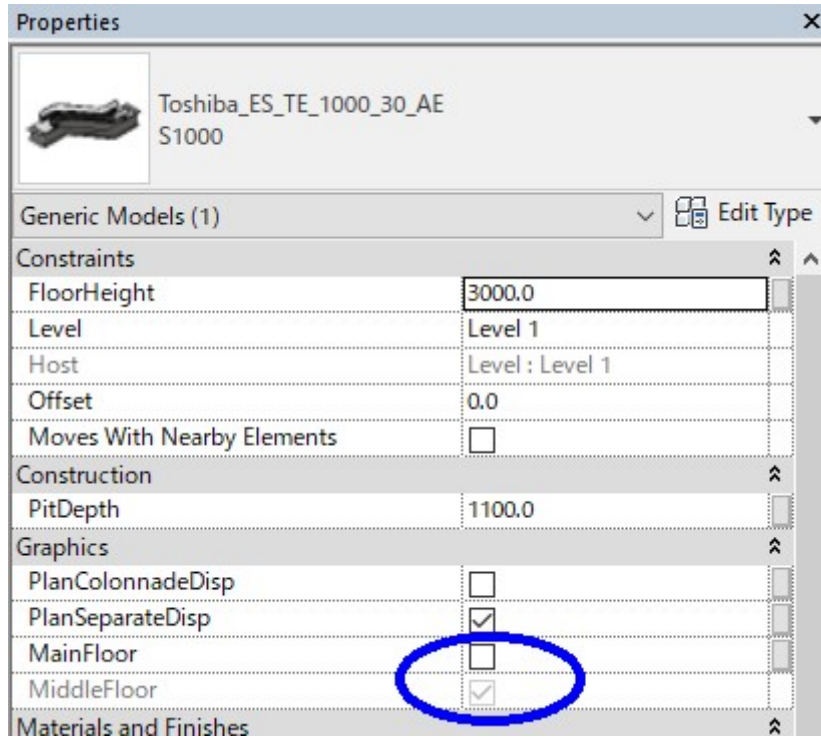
Properties

Toshiba_ES_TE_1000_30_AE
S1000

Generic Models (1)

Edit Type

Constraints

| | |
|---|---|
| FloorHeight | 3000.0 |
| Level | Level 1 |
| Host | Level : Level 1 |
| Offset | 0.0 |
| Moves With Nearby Elements | ☐ |

Construction

| | |
|---|---|
| PitDepth | 1100.0 |

Graphics

| | |
|---|---|
| PlanColonnadeDisp | ☐ |
| PlanSeparateDisp | ☑ |
| MainFloor | ☐ |
| MiddleFloor | ☑ |

Materials and Finishes